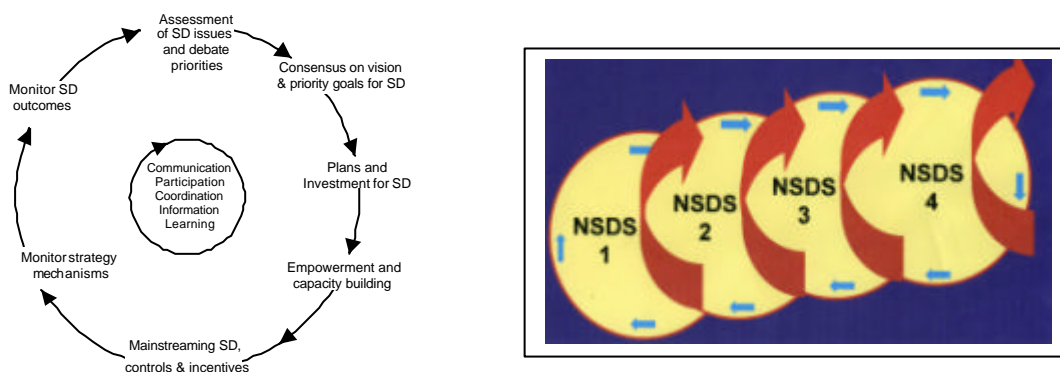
Assessment of SD issues and debate priorities

Consensus on vision & priority goals for SD

Plans and Investment for SD

Empowerment and capacity building

Mainstreaming SD, controls & incentives

Monitor strategy mechanisms

Monitor SD outcomes

Communication
Participation
Coordination
Information
Learning

NSDS 1

NSDS 2

NSDS 3

NSDS 4